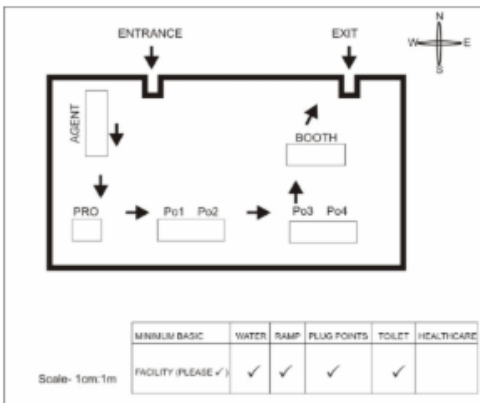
ENTRANCE

EXIT

N
W E
S

AGENT

BOOTH

PRO

Po1 Po2

Po3 Po4

| MINIMUM BASIC | WATER | RAMP | PLUG POINTS | TOILET | HEALTHCARE |
|---|---|---|---|---|---|
| FACILITY (PLEASE ✓) | ✓ | ✓ | ✓ | ✓ | |

Scale- 1cm:1m